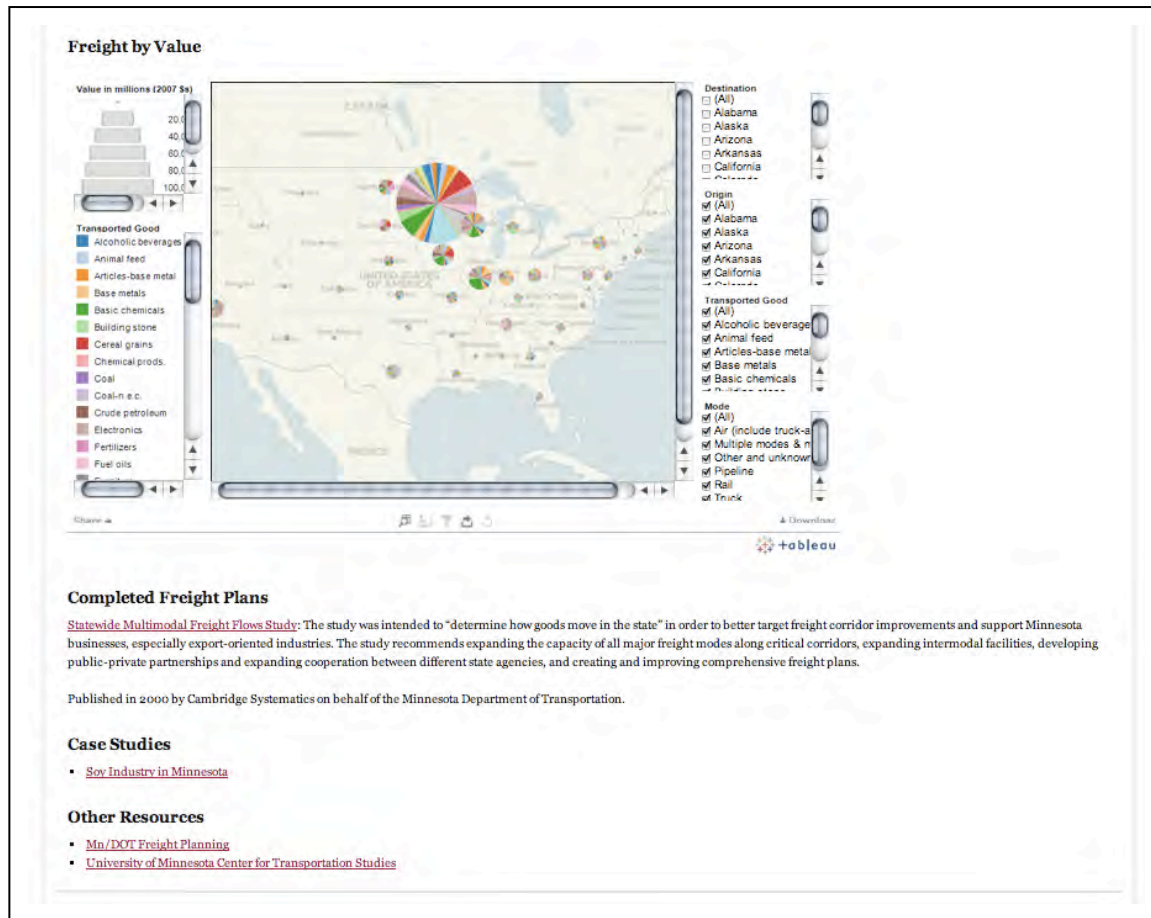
Freight by Value

Value in millions (2007 $s)
20,0
40,0
60,0
80,0
100,0

Transported Good
Alcoholic beverages
Animal feed
Articles-base metal
Base metals
Basic chemicals
Building stone
Cereal grains
Chemical prods.
Coal
Coal-n.e.c.
Crude petroleum
Electronics
Fertilizers
Fuel oils

UNITED STATES OF AMERICA
MEXICO

Destination
(All)
Alabama
Alaska
Arizona
Arkansas
California

Origin
(All)
Alabama
Alaska
Arizona
Arkansas
California

Transported Good
(All)
Alcoholic beverage
Animal feed
Articles-base metal
Base metals
Basic chemicals

Mode
(All)
Air (include truck-a
Multiple modes & m
Other and unknown
Pipeline
Rail
Truck

Share
Download
+ableau

Completed Freight Plans

Statewide Multimodal Freight Flows Study: The study was intended to "determine how goods move in the state" in order to better target freight corridor improvements and support Minnesota businesses, especially export-oriented industries. The study recommends expanding the capacity of all major freight modes along critical corridors, expanding intermodal facilities, developing public-private partnerships and expanding cooperation between different state agencies, and creating and improving comprehensive freight plans.

Published in 2000 by Cambridge Systematics on behalf of the Minnesota Department of Transportation.

Case Studies

• Soy Industry in Minnesota

Other Resources

• Mn/DOT Freight Planning
• University of Minnesota Center for Transportation Studies